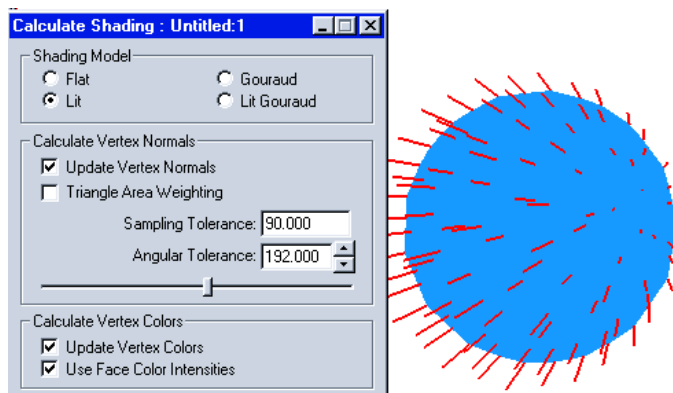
Calculate Shading : Untitled:1

Shading Model
Flat
Gouraud
Lit
Lit Gouraud

Calculate Vertex Normals
Update Vertex Normals
Triangle Area Weighting
Sampling Tolerance: 90.000
Angular Tolerance: 192.000

Calculate Vertex Colors
Update Vertex Colors
Use Face Color Intensities